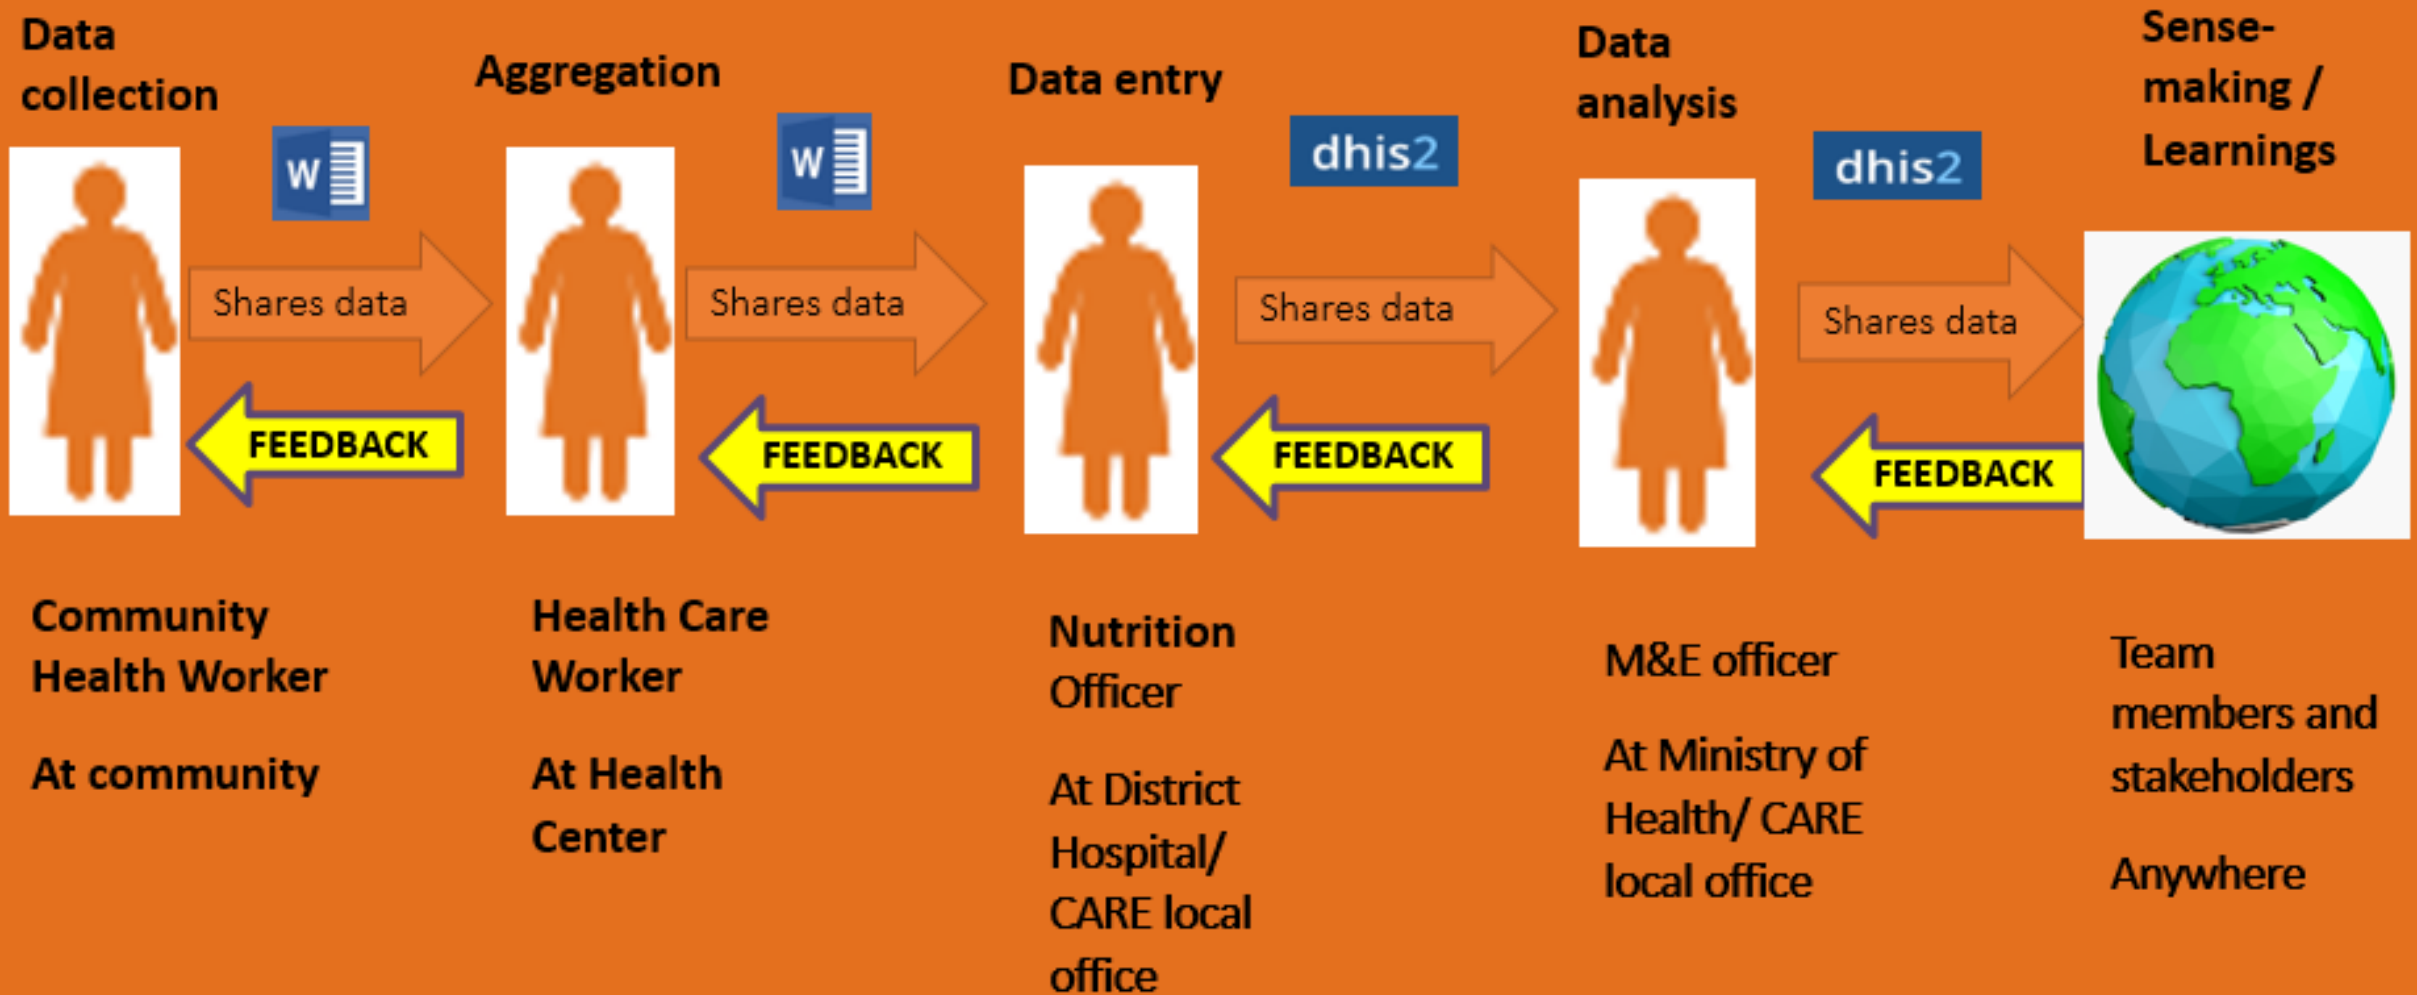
Data collection

W

Shares data

FEEDBACK

Aggregation

W

Shares data

FEEDBACK

Data entry

dhis2

Shares data

FEEDBACK

Data analysis

dhis2

Shares data

FEEDBACK

Sense-making / Learnings

Community Health Worker

At community

Health Care Worker

At Health Center

Nutrition Officer

At District Hospital/ CARE local office

M&E officer

At Ministry of Health/ CARE local office

Team members and stakeholders

Anywhere